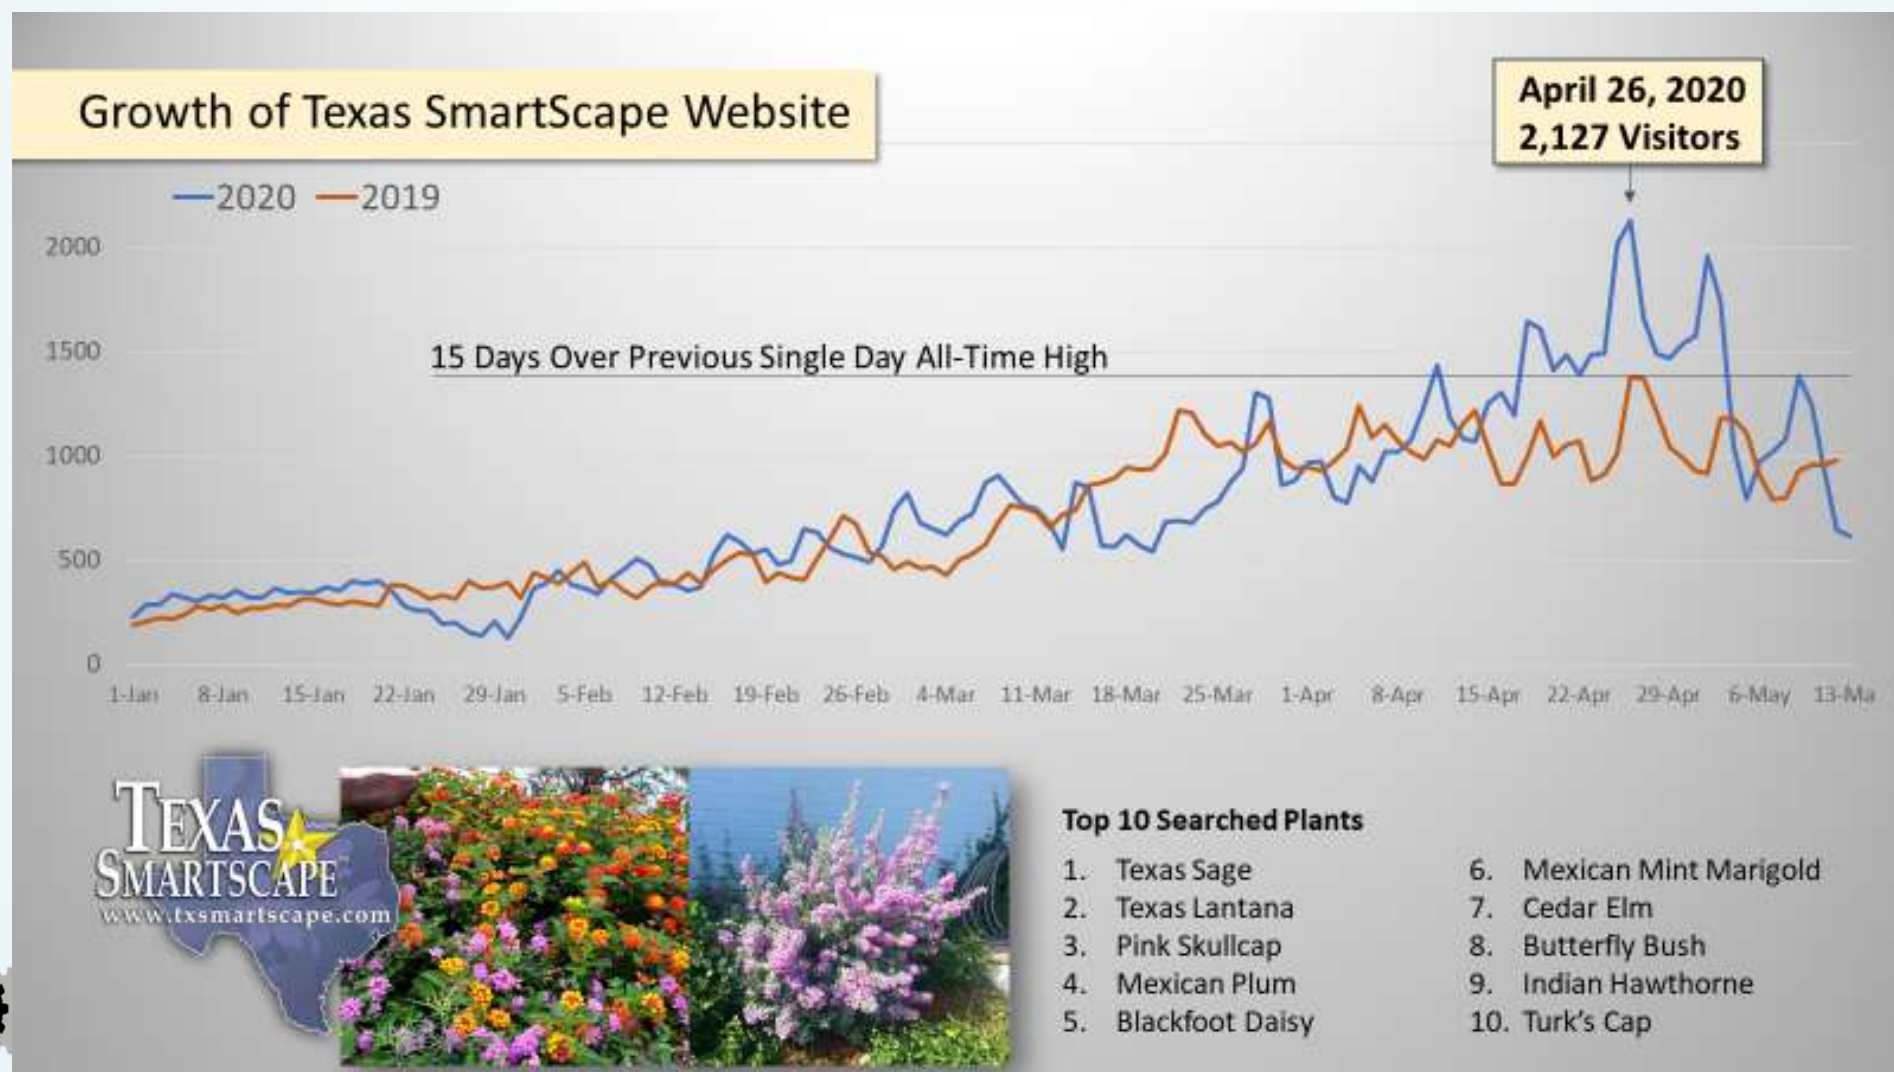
Growth of Texas SmartScape Website

April 26, 2020
2,127 Visitors

—2020 —2019

2000
1500
1000
500
0

15 Days Over Previous Single Day All-Time High

1-Jan 8-Jan 15-Jan 22-Jan 29-Jan 5-Feb 12-Feb 19-Feb 26-Feb 4-Mar 11-Mar 18-Mar 25-Mar 1-Apr 8-Apr 15-Apr 22-Apr 29-Apr 6-May 13-Ma

TEXAS SMARTSCAPE
www.txsmartscape.com

Top 10 Searched Plants

1. Texas Sage
2. Texas Lantana
3. Pink Skullcap
4. Mexican Plum
5. Blackfoot Daisy
6. Mexican Mint Marigold
7. Cedar Elm
8. Butterfly Bush
9. Indian Hawthorne
10. Turk's Cap